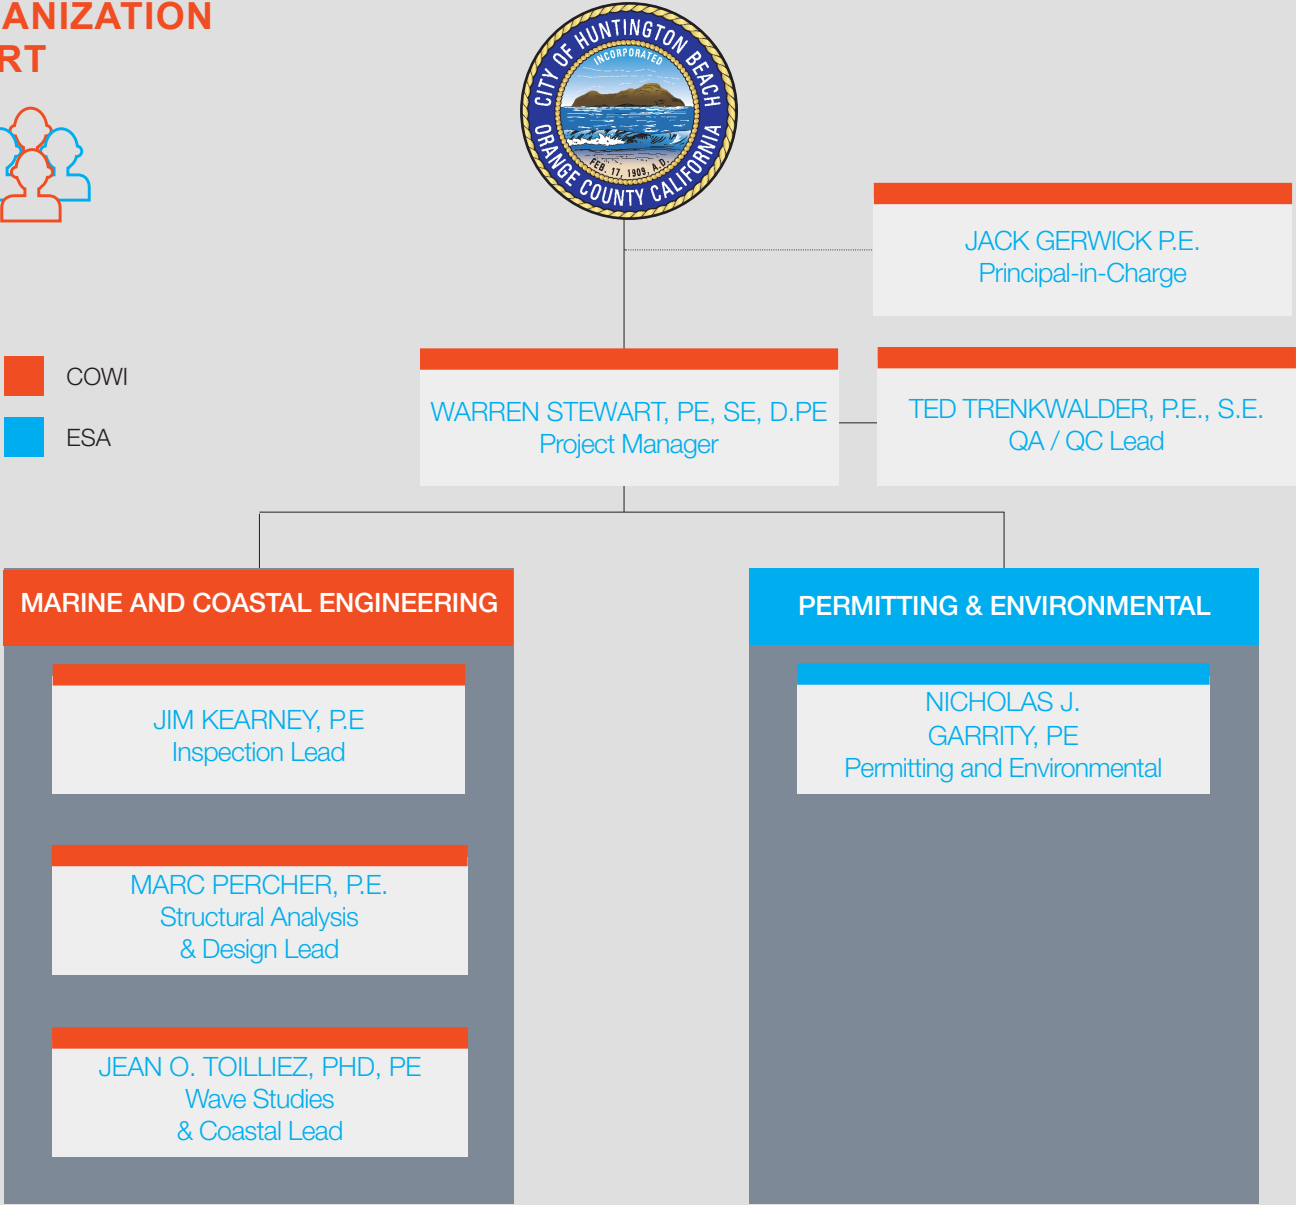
ANIZATION
RT

CITY OF HUNTINGTON BEACH
INCORPORATED
FEB. 17, 1909, A.D.
ORANGE COUNTY CALIFORNIA

JACK GERWICK P.E.
Principal-in-Charge

COWI

ESA

WARREN STEWART, PE, SE, D.PE
Project Manager

TED TRENKWALDER, P.E., S.E.
QA / QC Lead

MARINE AND COASTAL ENGINEERING

JIM KEARNEY, P.E
Inspection Lead

MARC PERCHER, P.E.
Structural Analysis
& Design Lead

JEAN O. TOILLIEZ, PHD, PE
Wave Studies
& Coastal Lead

PERMITTING & ENVIRONMENTAL

NICHOLAS J. GARRITY, PE
Permitting and Environmental